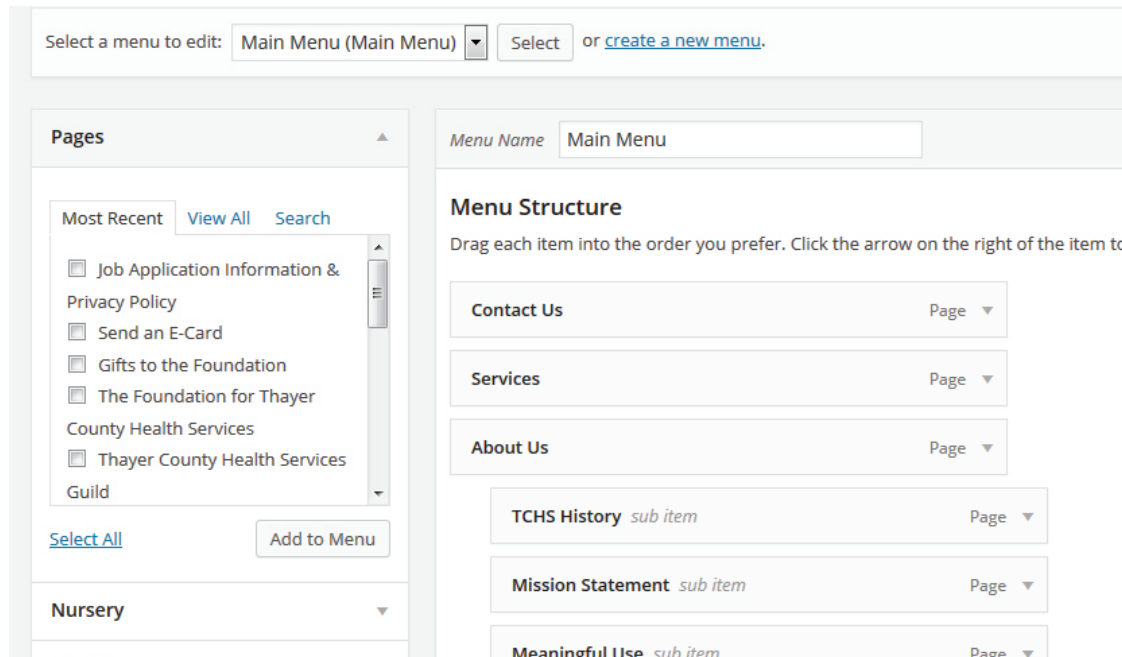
Select a menu to edit: Main Menu (Main Menu) Select or create a new menu.

Pages

Most Recent View All Search

Job Application Information & Privacy Policy
Send an E-Card
Gifts to the Foundation
The Foundation for Thayer County Health Services
Thayer County Health Services Guild

Select All Add to Menu

Nursery

Menu Name Main Menu

Menu Structure

Drag each item into the order you prefer. Click the arrow on the right of the item t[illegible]

Contact Us Page
Services Page
About Us Page
TCHS History sub item Page
Mission Statement sub item Page
Meaningful Use sub item Page